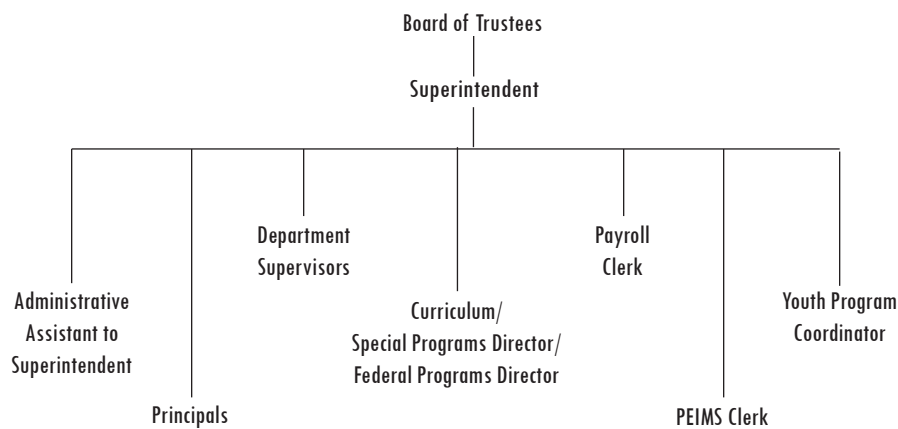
Board of Trustees

Superintendent

Administrative Assistant to Superintendent

Principals

Department Supervisors

Curriculum/ Special Programs Director/ Federal Programs Director

Payroll Clerk

PEIMS Clerk

Youth Program Coordinator